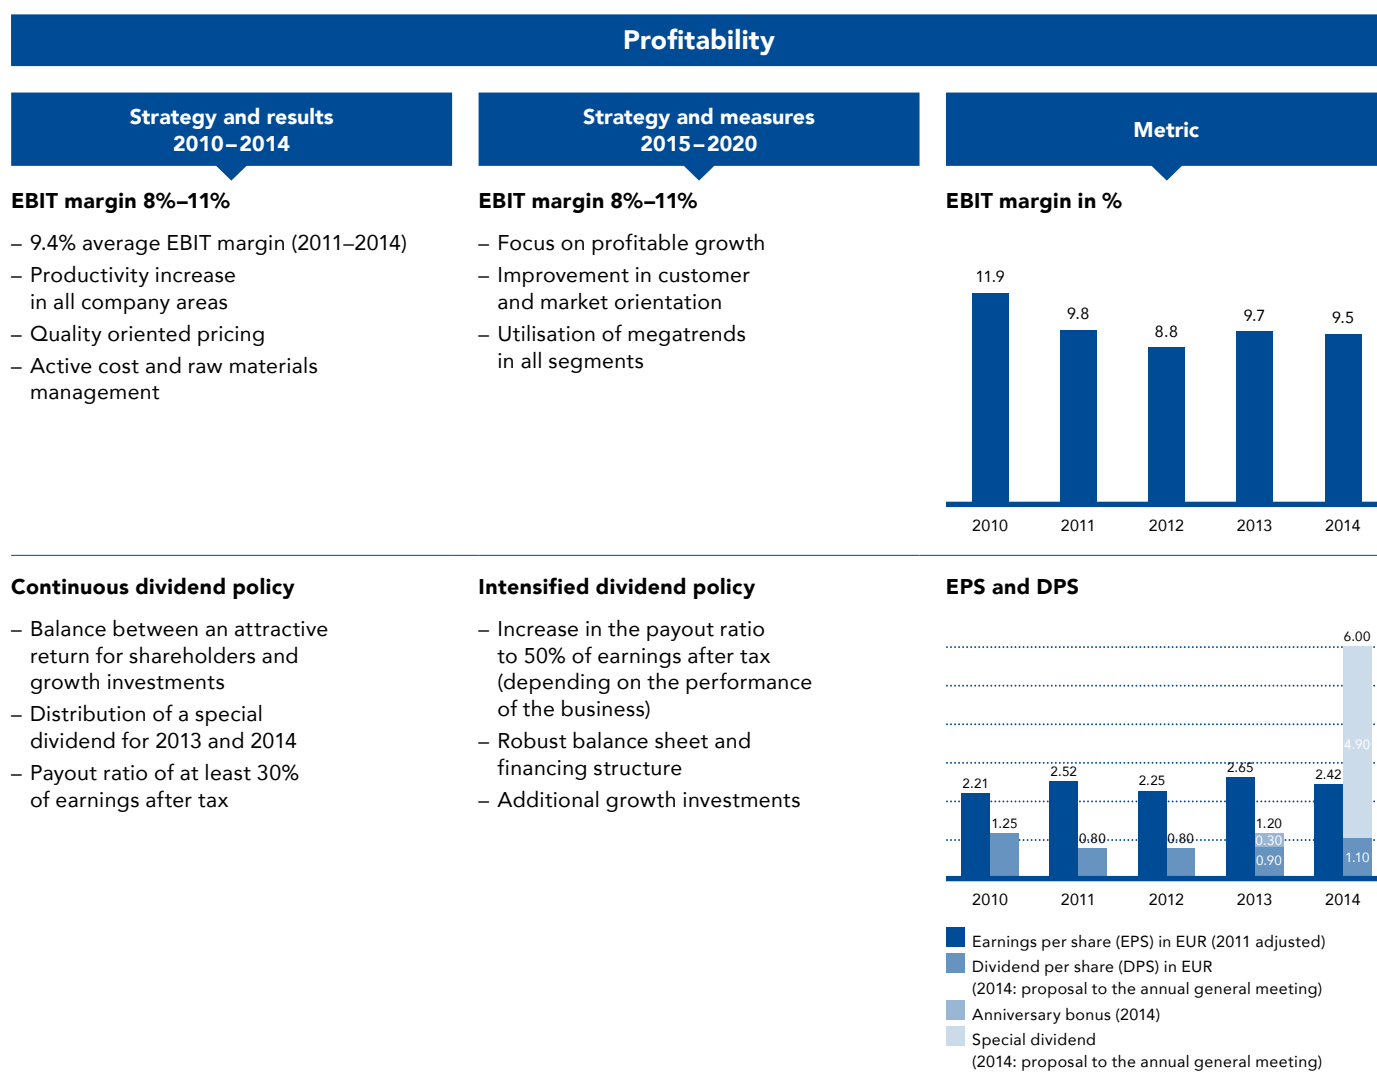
Profitability

Strategy and results 2010–2014

EBIT margin 8%–11%

– 9.4% average EBIT margin (2011–2014)
– Productivity increase in all company areas
– Quality oriented pricing
– Active cost and raw materials management

Strategy and measures 2015–2020

EBIT margin 8%–11%

– Focus on profitable growth
– Improvement in customer and market orientation
– Utilisation of megatrends in all segments

Metric

EBIT margin in %

11.9
9.8
8.8
9.7
9.5

2010
2011
2012
2013
2014

Continuous dividend policy

– Balance between an attractive return for shareholders and growth investments
– Distribution of a special dividend for 2013 and 2014
– Payout ratio of at least 30% of earnings after tax

Intensified dividend policy

– Increase in the payout ratio to 50% of earnings after tax (depending on the performance of the business)
– Robust balance sheet and financing structure
– Additional growth investments

EPS and DPS

6.00
4.90
2.21
1.25
2.52
0.80
2.25
0.80
2.65
1.20
0.30
0.90
2.42
1.10

2010
2011
2012
2013
2014

Earnings per share (EPS) in EUR (2011 adjusted)
Dividend per share (DPS) in EUR (2014: proposal to the annual general meeting)
Anniversary bonus (2014)
Special dividend (2014: proposal to the annual general meeting)